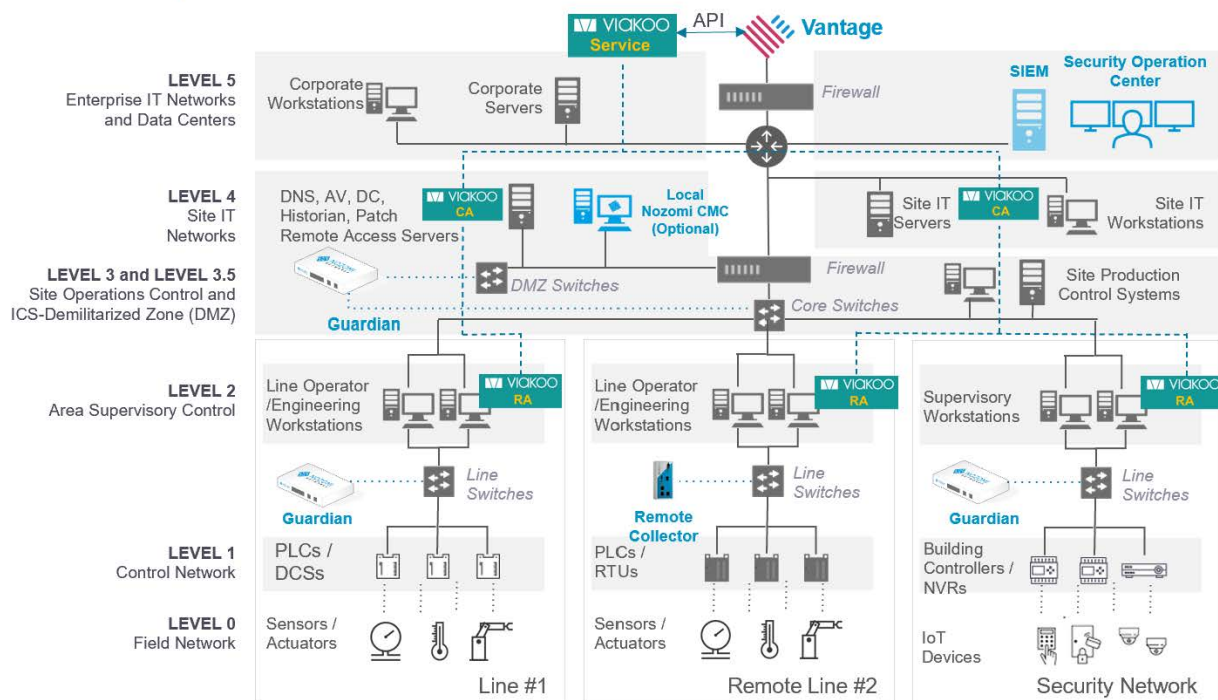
VIAKOO Service

API

Vantage

LEVEL 5
Enterprise IT Networks and Data Centers

Corporate Workstations

Corporate Servers

Firewall

SIEM

Security Operation Center

LEVEL 4
Site IT Networks

DNS, AV, DC, Historian, Patch Remote Access Servers

VIAKOO CA

Local Nozomi CMC (Optional)

Site IT Servers

VIAKOO CA

Site IT Workstations

LEVEL 3 and LEVEL 3.5
Site Operations Control and ICS-Demilitarized Zone (DMZ)

DMZ Switches

Firewall

Site Production Control Systems

Core Switches

Guardian

LEVEL 2
Area Supervisory Control

Line Operator /Engineering Workstations

VIAKOO RA

Line Operator /Engineering Workstations

VIAKOO RA

Supervisory Workstations

VIAKOO RA

Line Switches

Guardian

Line Switches

Remote Collector

Line Switches

Guardian

LEVEL 1
Control Network

PLCs / DCSs

PLCs / RTUs

Building Controllers / NVRs

LEVEL 0
Field Network

Sensors / Actuators

Sensors / Actuators

IoT Devices

Line #1

Remote Line #2

Security Network